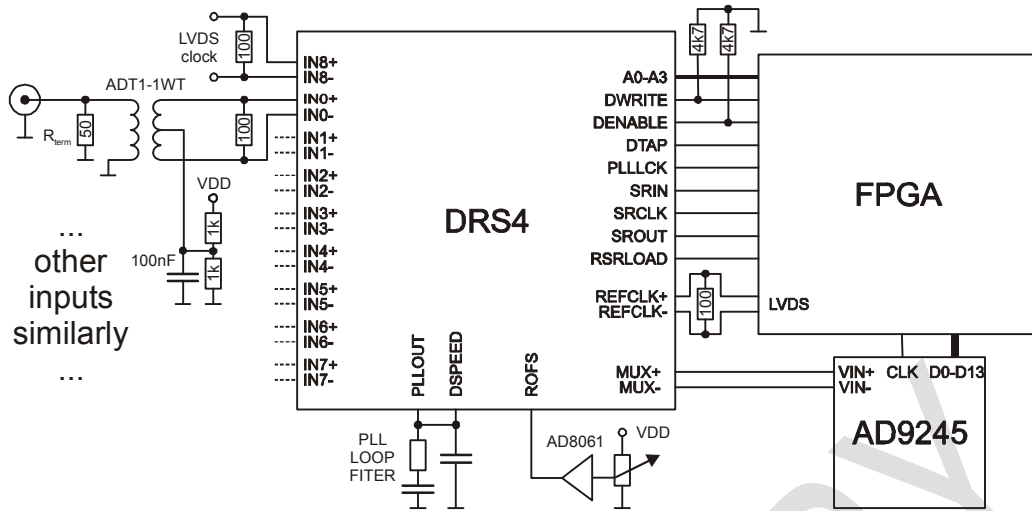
LVDS clock
100
IN8+
IN8-
ADT1-1WT
IN0+
IN0-
$R_{term}$
50
100
IN1+
IN1-
IN2+
IN2-
VDD
1k
IN3+
IN3-
... other inputs similarly ...
100nF
1k
IN4+
IN4-
IN5+
IN5-
IN6+
IN6-
IN7+
IN7-
DRS4
PLLOUT
DSPEED
ROFS
PLL LOOP FITER
AD8061
VDD
4k7
4k7
A0-A3
DWRITE
DENABLE
DTAP
PLLLCK
SRIN
SRCLK
SROUT
RSRLOAD
REFCLK+
REFCLK-
100
LVDS
FPGA
MUX+
MUX-
VIN+
VIN-
CLK
D0-D13
AD9245